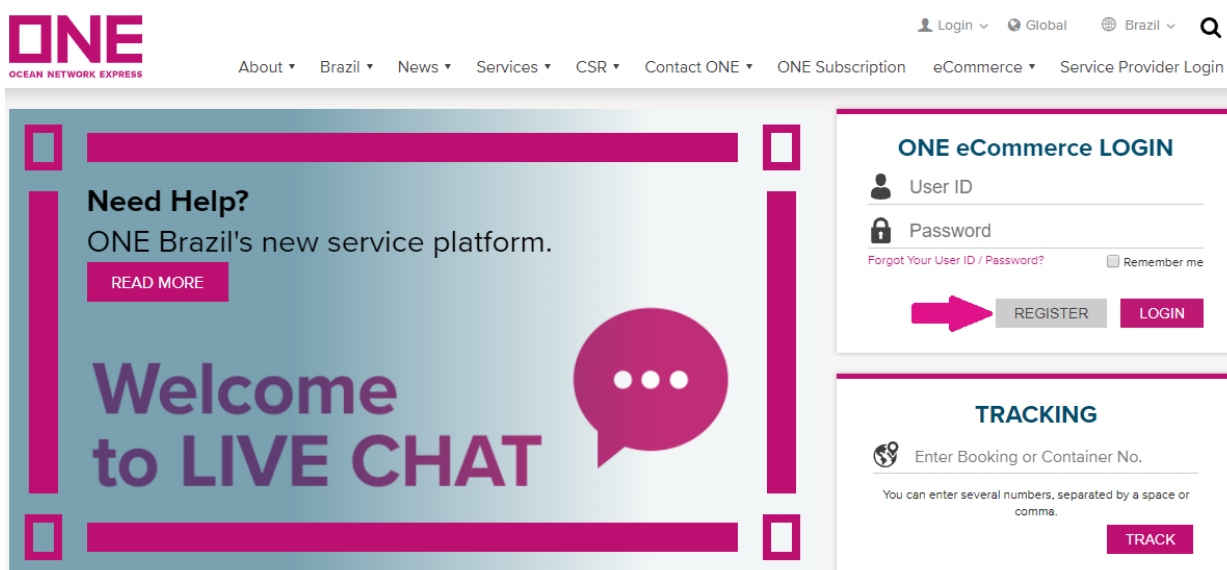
ONE
OCEAN NETWORK EXPRESS

Login Global Brazil

About ▾ Brazil ▾ News ▾ Services ▾ CSR ▾ Contact ONE ▾ ONE Subscription eCommerce ▾ Service Provider Login

Need Help?
ONE Brazil's new service platform.
READ MORE

Welcome to LIVE CHAT

ONE eCommerce LOGIN
User ID
Password
Forgot Your User ID / Password?
Remember me
REGISTER
LOGIN

TRACKING
Enter Booking or Container No.
You can enter several numbers, separated by a space or comma.
TRACK